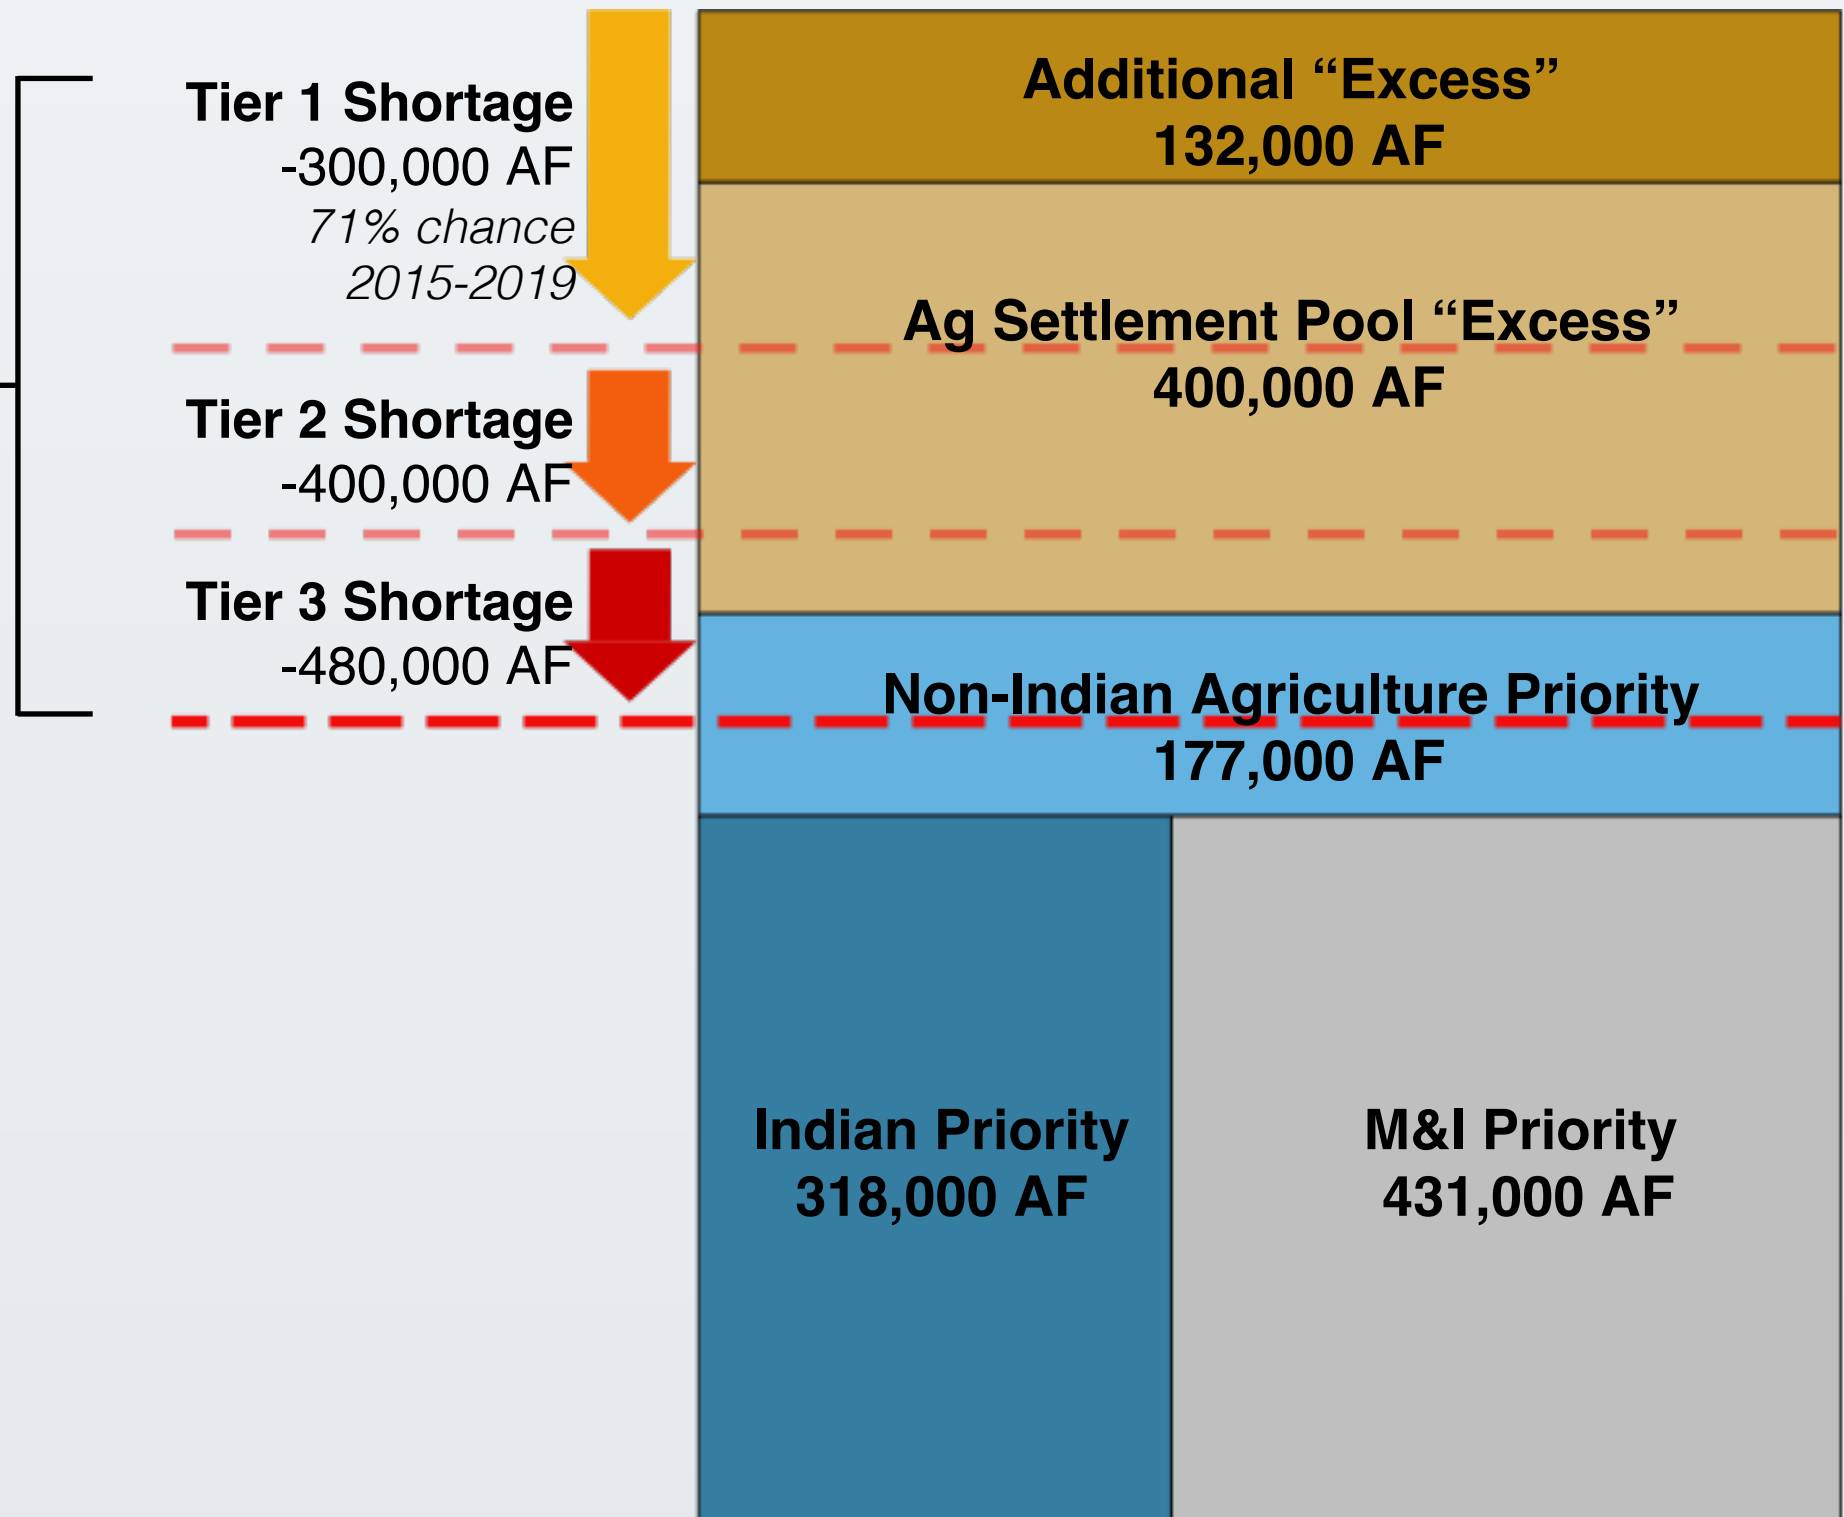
Tier 1 Shortage
-300,000 AF
71% chance
2015-2019

Additional "Excess"
132,000 AF

Ag Settlement Pool "Excess"
400,000 AF

Tier 2 Shortage
-400,000 AF

Tier 3 Shortage
-480,000 AF

Non-Indian Agriculture Priority
177,000 AF

Indian Priority
318,000 AF

M&I Priority
431,000 AF